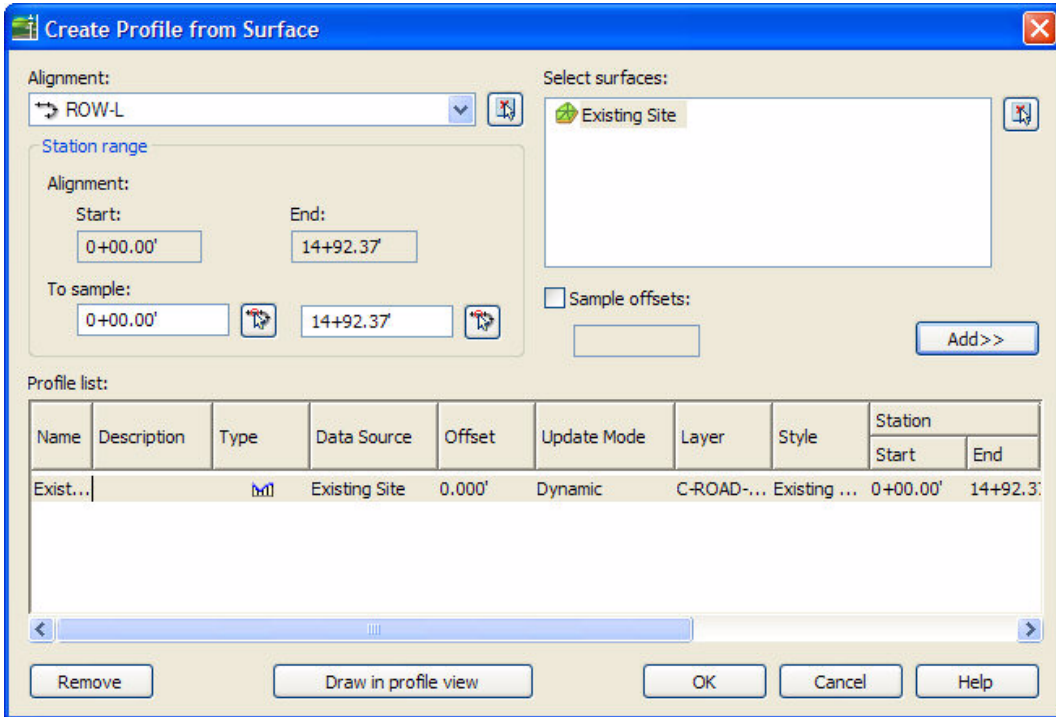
Create Profile from Surface

Alignment:
ROW-L

Station range
Alignment:
Start:
0+00.00'
End:
14+92.37'
To sample:
0+00.00'
14+92.37'

Select surfaces:
Existing Site

Sample offsets:

Add>>

Profile list:

| Name | Description | Type | Data Source | Offset | Update Mode | Layer | Style | Station Start | Station End |
|---|---|---|---|---|---|---|---|---|---|
| Exist... | | | Existing Site | 0.000' | Dynamic | C-ROAD-... | Existing ... | 0+00.00' | 14+92.3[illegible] |

Remove
Draw in profile view
OK
Cancel
Help